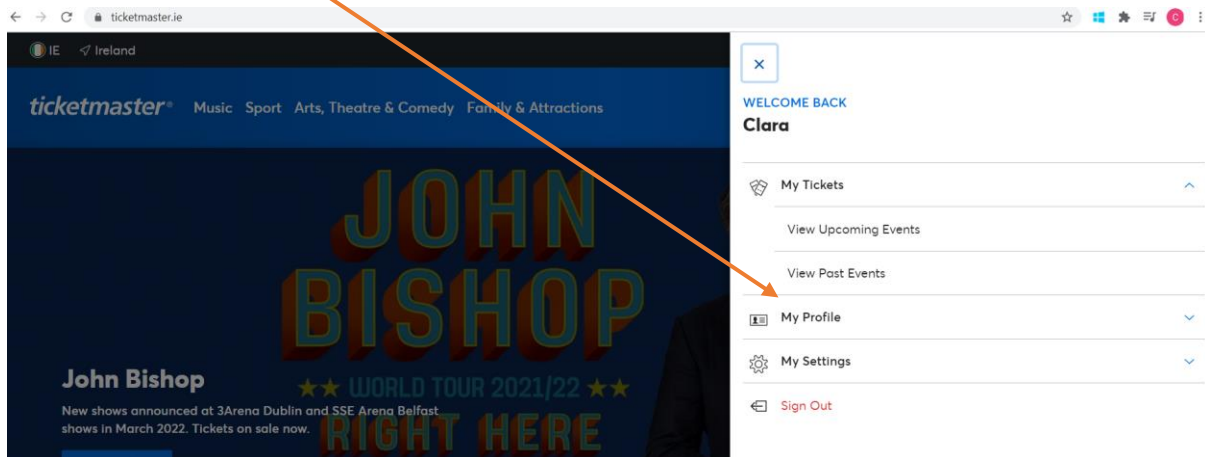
ticketmaster.ie

IE Ireland

ticketmaster Music Sport Arts, Theatre & Comedy Family & Attractions

JOHN BISHOP

★★ WORLD TOUR 2021/22 ★★

RIGHT HERE

John Bishop

New shows announced at 3Arena Dublin and SSE Arena Belfast shows in March 2022. Tickets on sale now.

×

WELCOME BACK

Clara

My Tickets

View Upcoming Events

View Past Events

My Profile

My Settings

Sign Out